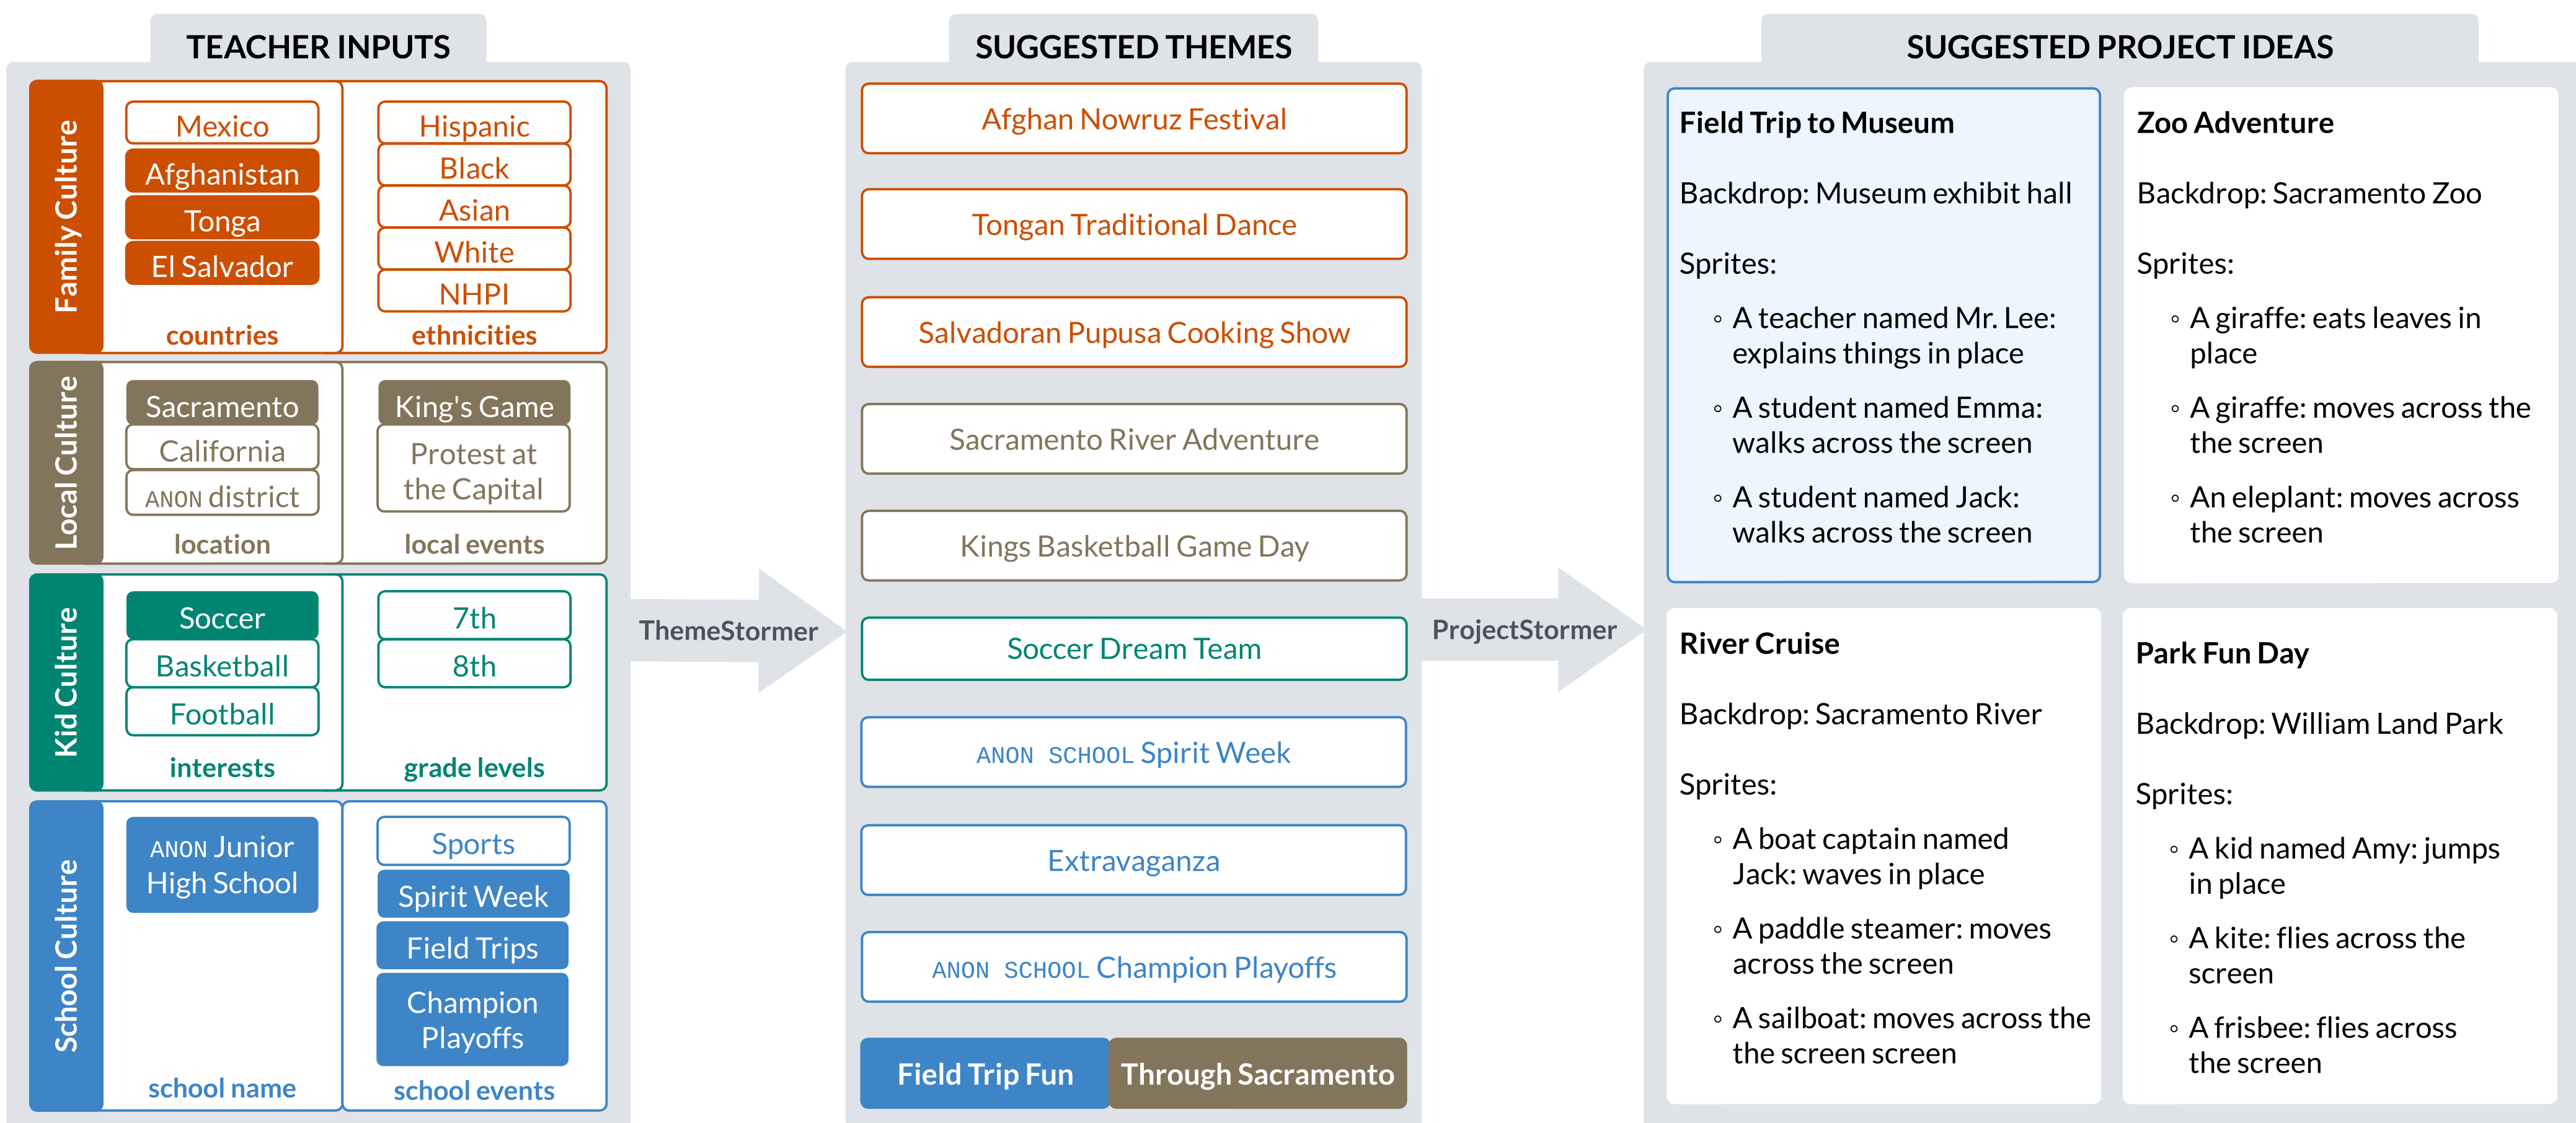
TEACHER INPUTS

Family Culture

Mexico
Afghanistan
Tonga
El Salvador
countries

Hispanic
Black
Asian
White
NHPI
ethnicities

Local Culture

Sacramento
California
ANON district
location

King's Game
Protest at the Capital
local events

Kid Culture

Soccer
Basketball
Football
interests

7th
8th
grade levels

School Culture

ANON Junior High School
school name

Sports
Spirit Week
Field Trips
Champion Playoffs
school events

ThemeStormer

SUGGESTED THEMES

Afghan Nowruz Festival
Tongan Traditional Dance
Salvadoran Pupusa Cooking Show
Sacramento River Adventure
Kings Basketball Game Day
Soccer Dream Team
ANON SCHOOL Spirit Week
Extravaganza
ANON SCHOOL Champion Playoffs
Field Trip Fun
Through Sacramento

ProjectStormer

SUGGESTED PROJECT IDEAS

Field Trip to Museum

Backdrop: Museum exhibit hall

Sprites:
◦ A teacher named Mr. Lee: explains things in place
◦ A student named Emma: walks across the screen
◦ A student named Jack: walks across the screen

Zoo Adventure

Backdrop: Sacramento Zoo

Sprites:
◦ A giraffe: eats leaves in place
◦ A giraffe: moves across the the screen
◦ An eleplant: moves across the screen

River Cruise

Backdrop: Sacramento River

Sprites:
◦ A boat captain named Jack: waves in place
◦ A paddle steamer: moves across the screen
◦ A sailboat: moves across the the screen screen

Park Fun Day

Backdrop: William Land Park

Sprites:
◦ A kid named Amy: jumps in place
◦ A kite: flies across the screen
◦ A frisbee: flies across the screen